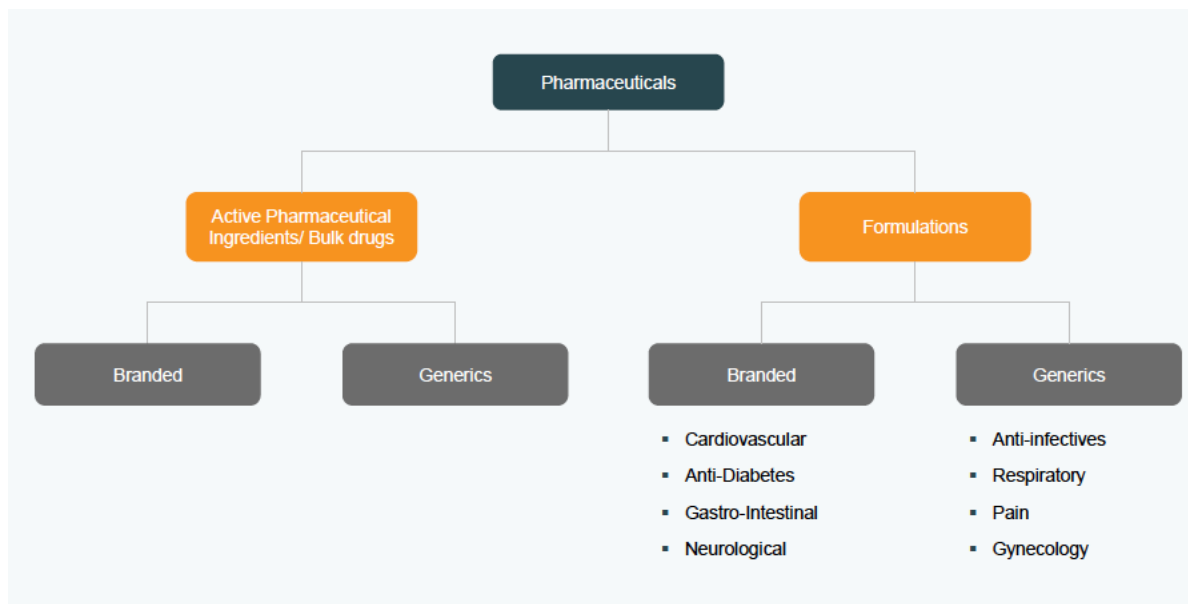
Pharmaceuticals

Active Pharmaceutical Ingredients/ Bulk drugs

Formulations

Branded

Generics

Branded

Generics

- Cardiovascular
- Anti-Diabetes
- Gastro-Intestinal
- Neurological

- Anti-infectives
- Respiratory
- Pain
- Gynecology